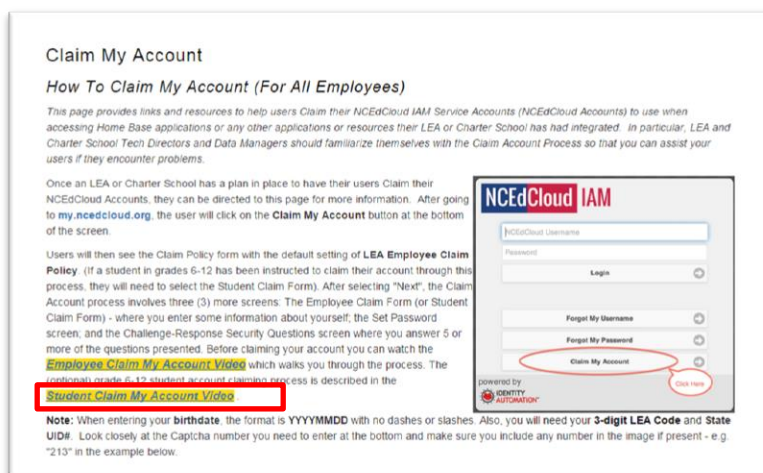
Claim My Account

How To Claim My Account (For All Employees)

This page provides links and resources to help users Claim their NCEdCloud IAM Service Accounts (NCEdCloud Accounts) to use when accessing Home Base applications or any other applications or resources their LEA or Charter School has had integrated. In particular, LEA and Charter School Tech Directors and Data Managers should familiarize themselves with the Claim Account Process so that you can assist your users if they encounter problems.

Once an LEA or Charter School has a plan in place to have their users Claim their NCEdCloud Accounts, they can be directed to this page for more information. After going to my.ncedcloud.org, the user will click on the Claim My Account button at the bottom of the screen.

Users will then see the Claim Policy form with the default setting of LEA Employee Claim Policy. (If a student in grades 6-12 has been instructed to claim their account through this process, they will need to select the Student Claim Form). After selecting "Next", the Claim Account process involves three (3) more screens: The Employee Claim Form (or Student Claim Form) - where you enter some information about yourself; the Set Password screen; and the Challenge-Response Security Questions screen where you answer 5 or more of the questions presented. Before claiming your account you can watch the Employee Claim My Account Video which walks you through the process. The (optional) grade 6-12 student account claiming process is described in the Student Claim My Account Video.

NCEdCloud IAM
NCEdCloud Username
Password
Login
Forgot My Username
Forgot My Password
Claim My Account
Click Here
powered by IDENTITY AUTOMATION

Note: When entering your birthdate, the format is YYYYMMDD with no dashes or slashes. Also, you will need your 3-digit LEA Code and State UID#. Look closely at the Captcha number you need to enter at the bottom and make sure you include any number in the image if present - e.g. "213" in the example below.